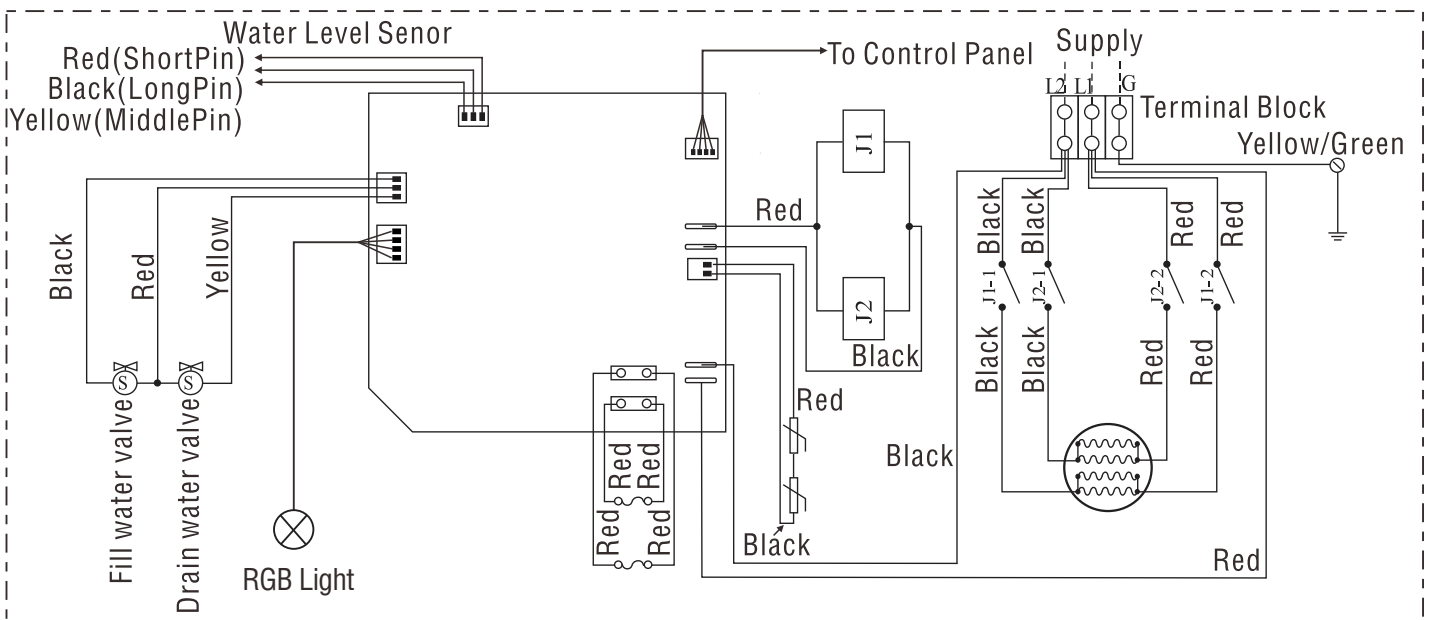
Water Level Senor
Red(ShortPin)
Black(LongPin)
Yellow(MiddlePin)

To Control Panel

Supply
L2 L1 G
Terminal Block
Yellow/Green

Black
Red
Yellow

Red
J1
J2
Black

Black
Black
Red
Red
J1-1
J2-1
J2-2
J1-2
Black
Black
Red
Red

Red
Red
Red
Red
Red

Red
Black
Black

Fill water valve
Drain water valve
RGB Light

Red